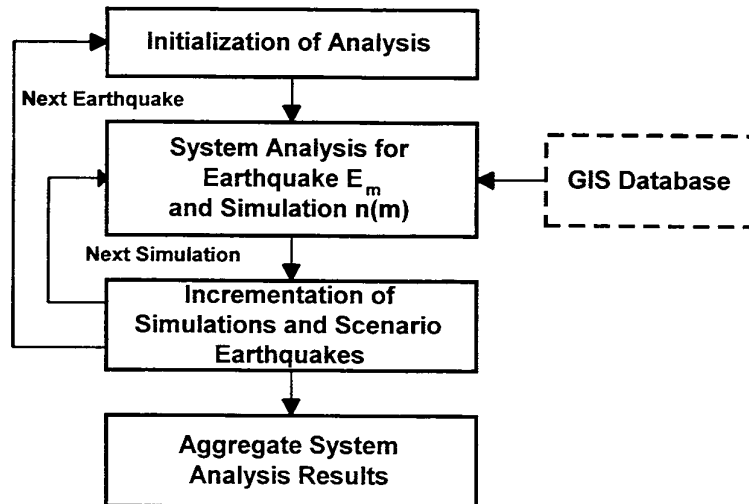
Initialization of Analysis

Next Earthquake

System Analysis for Earthquake $E_m$ and Simulation n(m)

GIS Database

Next Simulation

Incrementation of Simulations and Scenario Earthquakes

Aggregate System Analysis Results